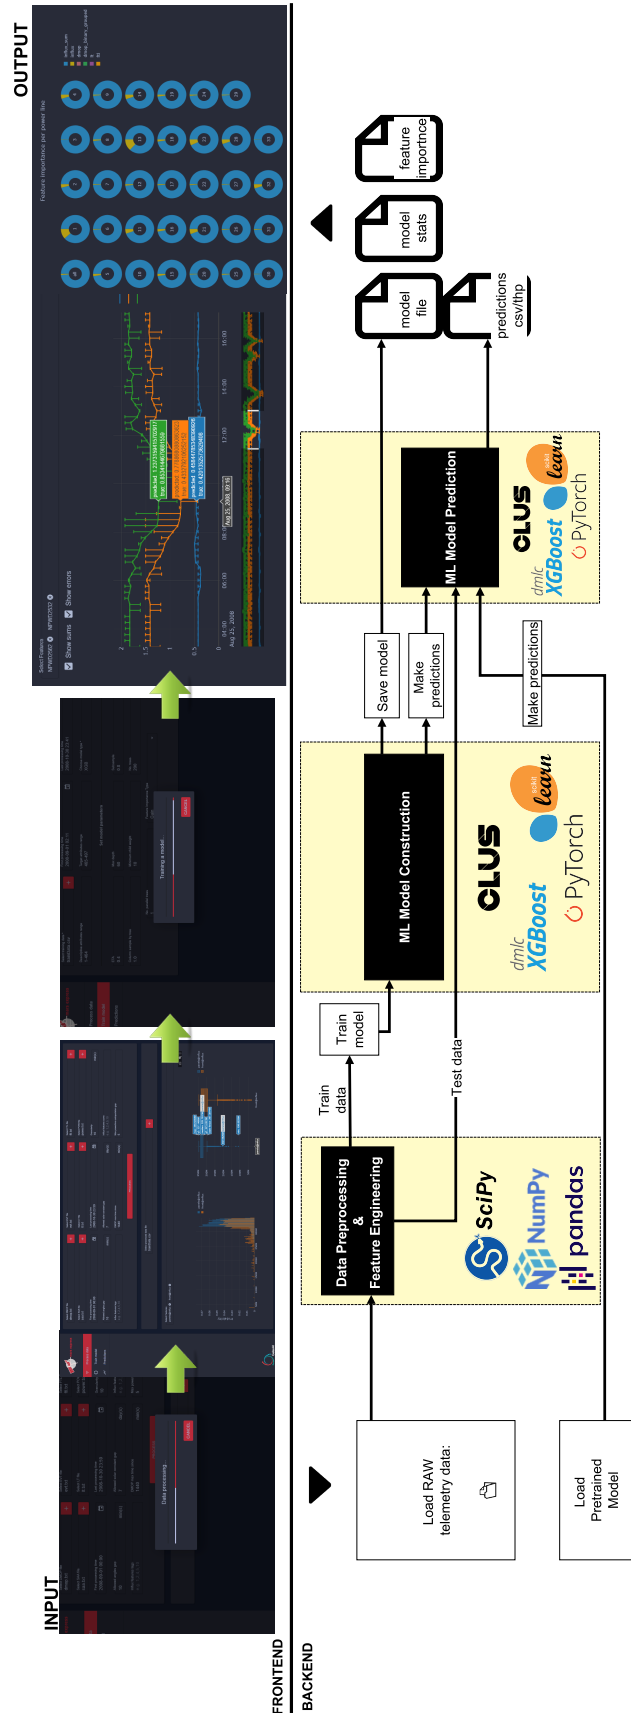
INPUT

OUTPUT

FRONTEND

BACKEND

Load RAW telemetry data:

Load Pretrained Model

Data Preprocessing & Feature Engineering

SciPy

NumPy

pandas

Train data

Train model

Test data

ML Model Construction

CLUS

dmlc XGBoost

PyTorch

learn

Save model

Make predictions

Make predictions

ML Model Prediction

CLUS

dmlc XGBoost

PyTorch

learn

model file

predictions csv/thp

model stats

feature importnce